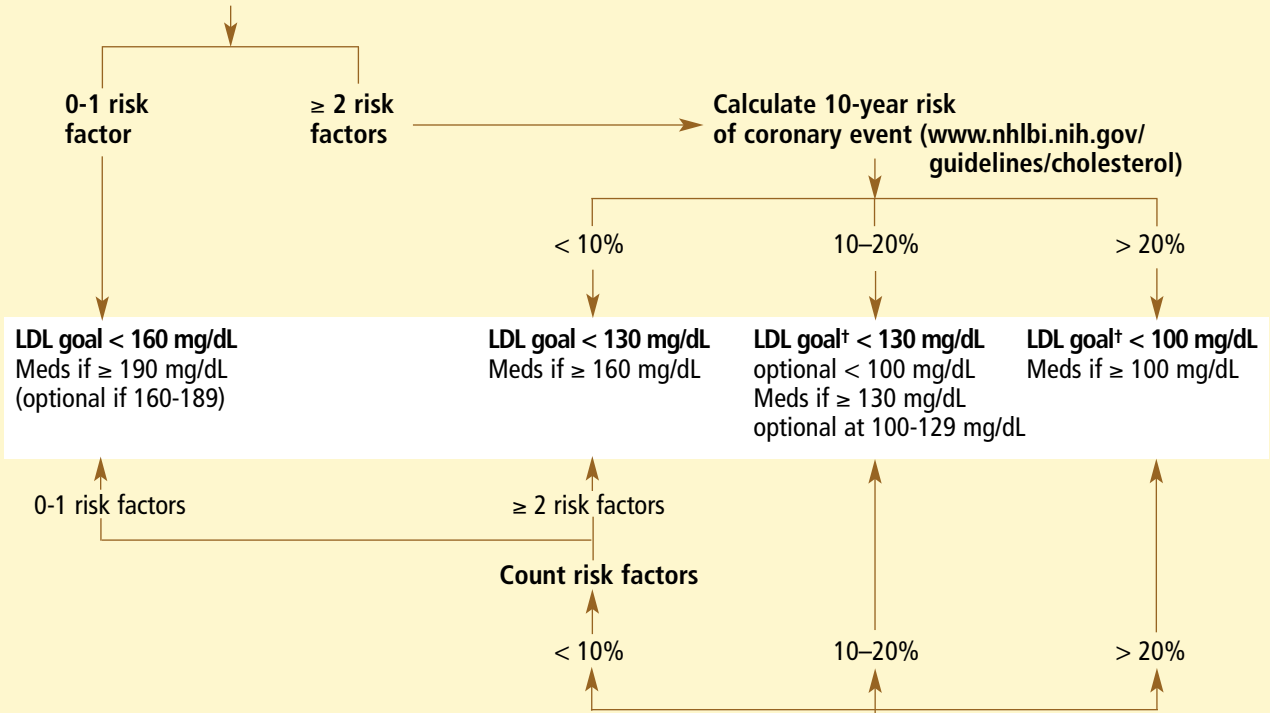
0-1 risk factor

≥ 2 risk factors

Calculate 10-year risk of coronary event (www.nhlbi.nih.gov/ guidelines/cholesterol)

< 10%

10–20%

> 20%

**LDL goal < 160 mg/dL**
Meds if ≥ 190 mg/dL
(optional if 160-189)

**LDL goal < 130 mg/dL**
Meds if ≥ 160 mg/dL

**LDL goal† < 130 mg/dL**
optional < 100 mg/dL
Meds if ≥ 130 mg/dL
optional at 100-129 mg/dL

**LDL goal† < 100 mg/dL**
Meds if ≥ 100 mg/dL

0-1 risk factors

≥ 2 risk factors

Count risk factors

< 10%

10–20%

> 20%